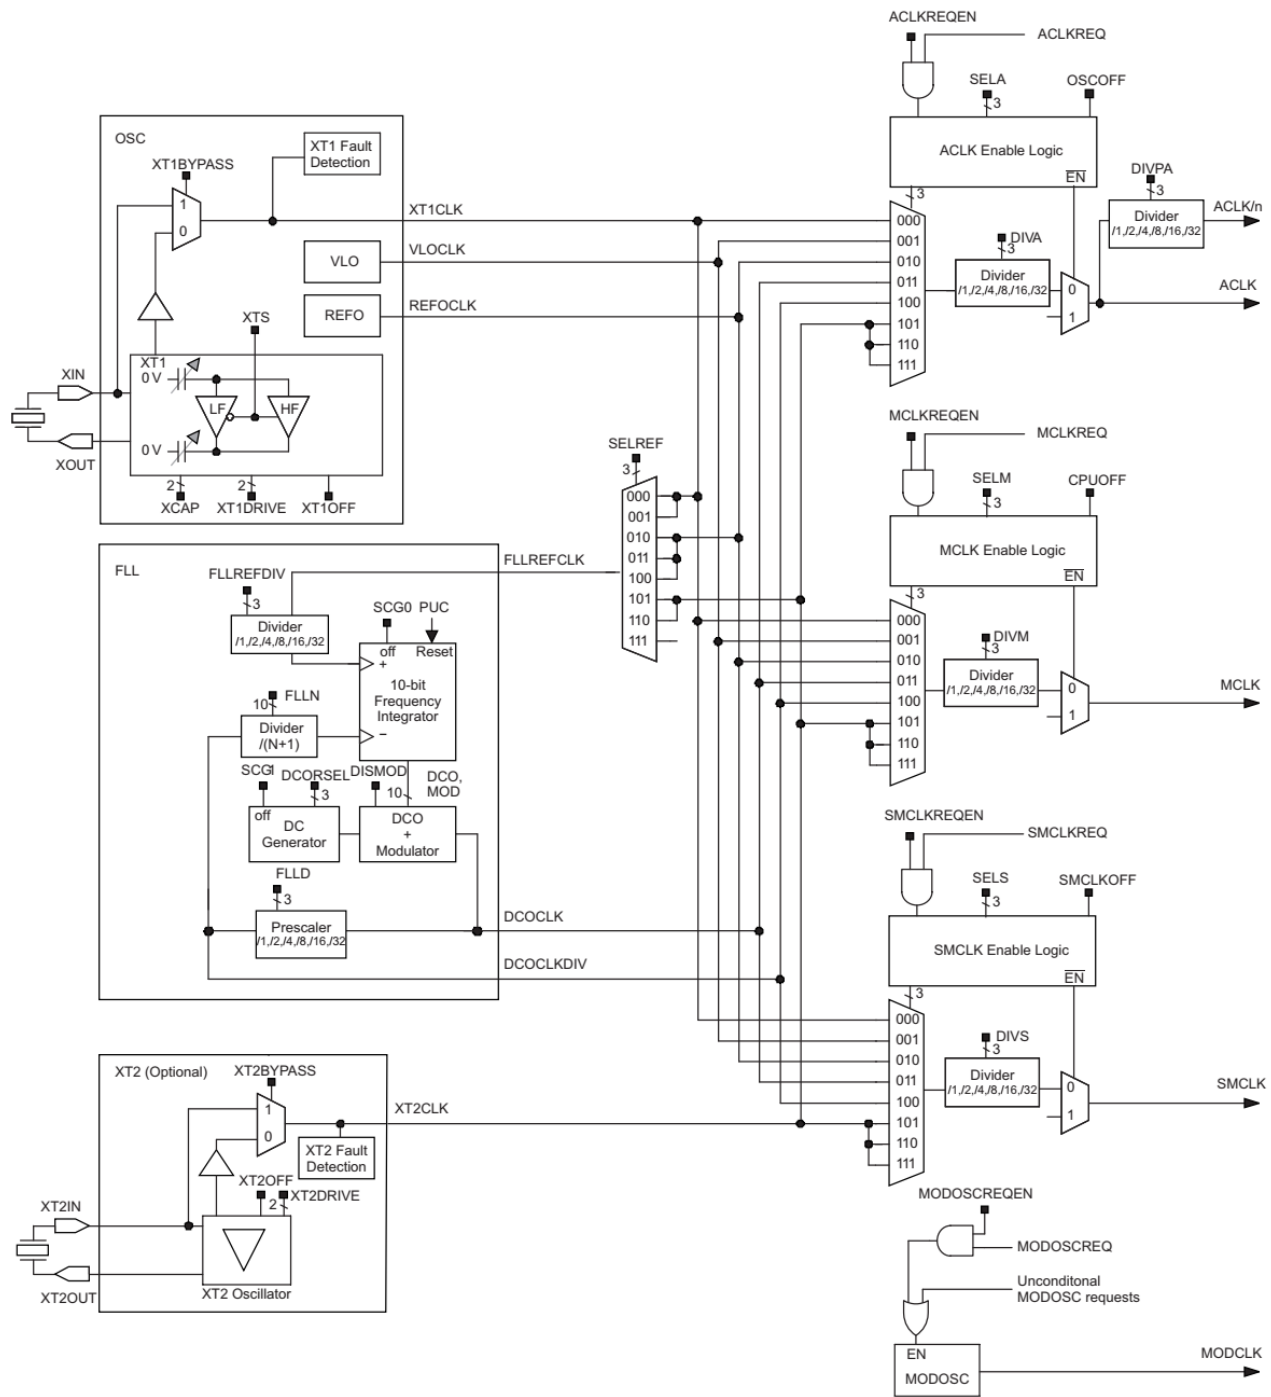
ACLKREQEN
ACLKREQ
SELA
3
OSCOFF
ACLK Enable Logic
$\overline{EN}$
DIVPA
3
Divider
/1,/2,/4,/8,/16,/32
ACLK/n
3
000
001
010
011
100
101
110
111
DIVA
3
Divider
/1,/2,/4,/8,/16,/32
0
1
ACLK

OSC
XT1 Fault Detection
XT1BYPASS
1
0
XT1CLK
VLO
VLOCLK
REFO
REFOCLK
XTS
XT1
0 V
LF
HF
XIN
0 V
XOUT
2
XCAP
2
XT1DRIVE
XT1OFF

SELREF
3
000
001
010
011
100
101
110
111

MCLKREQEN
MCLKREQ
SELM
3
CPUOFF
MCLK Enable Logic
$\overline{EN}$
3
000
001
010
011
100
101
110
111
DIVM
3
Divider
/1,/2,/4,/8,/16,/32
0
1
MCLK

FLL
FLLREFDIV
3
Divider
/1,/2,/4,/8,/16,/32
FLLREFCLK
SCG0
PUC
off
+
Reset
10-bit Frequency Integrator
10
FLLN
Divider
/(N+1)
−
SCG1
DCORSEL
DISMOD
DCO, MOD
3
off
DC Generator
10
DCO + Modulator
FLLD
3
Prescaler
/1,/2,/4,/8,/16,/32
DCOCLK
DCOCLKDIV

SMCLKREQEN
SMCLKREQ
SELS
3
SMCLKOFF
SMCLK Enable Logic
$\overline{EN}$
3
000
001
010
011
100
101
110
111
DIVS
3
Divider
/1,/2,/4,/8,/16,/32
0
1
SMCLK

XT2 (Optional)
XT2BYPASS
1
0
XT2CLK
XT2 Fault Detection
XT2OFF
2
XT2DRIVE
XT2IN
XT2OUT
XT2 Oscillator

MODOSCREQEN
MODOSCREQ
Unconditonal MODOSC requests
EN
MODOSC
MODCLK